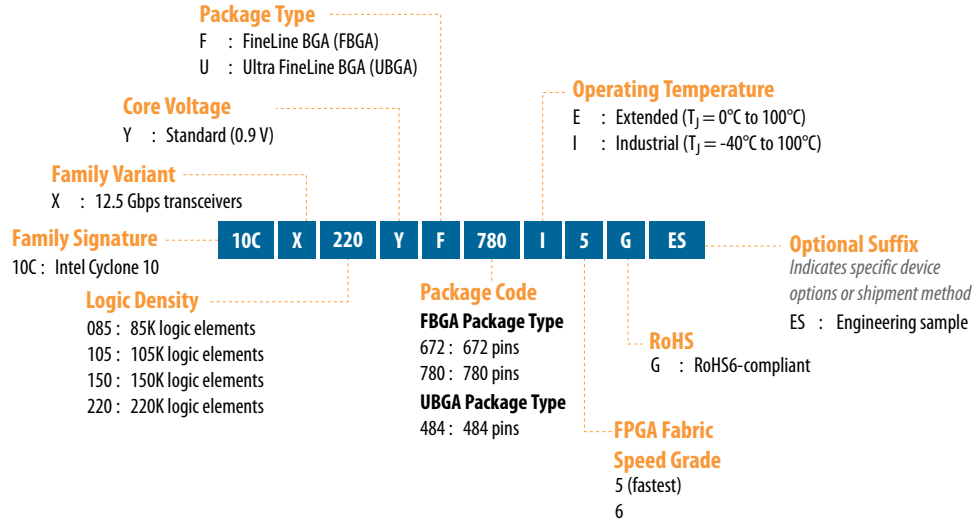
Package Type
F : FineLine BGA (FBGA)
U : Ultra FineLine BGA (UBGA)

Core Voltage
Y : Standard (0.9 V)

Family Variant
X : 12.5 Gbps transceivers

Family Signature
10C : Intel Cyclone 10

Logic Density
085 : 85K logic elements
105 : 105K logic elements
150 : 150K logic elements
220 : 220K logic elements

Operating Temperature
E : Extended ($T_J = 0°C$ to $100°C$)
I : Industrial ($T_J = -40°C$ to $100°C$)

| 10C | X | 220 | Y | F | 780 | I | 5 | G | ES |
|---|---|---|---|---|---|---|---|---|---|

Optional Suffix
Indicates specific device options or shipment method
ES : Engineering sample

Package Code
FBGA Package Type
672 : 672 pins
780 : 780 pins
UBGA Package Type
484 : 484 pins

RoHS
G : RoHS6-compliant

FPGA Fabric Speed Grade
5 (fastest)
6